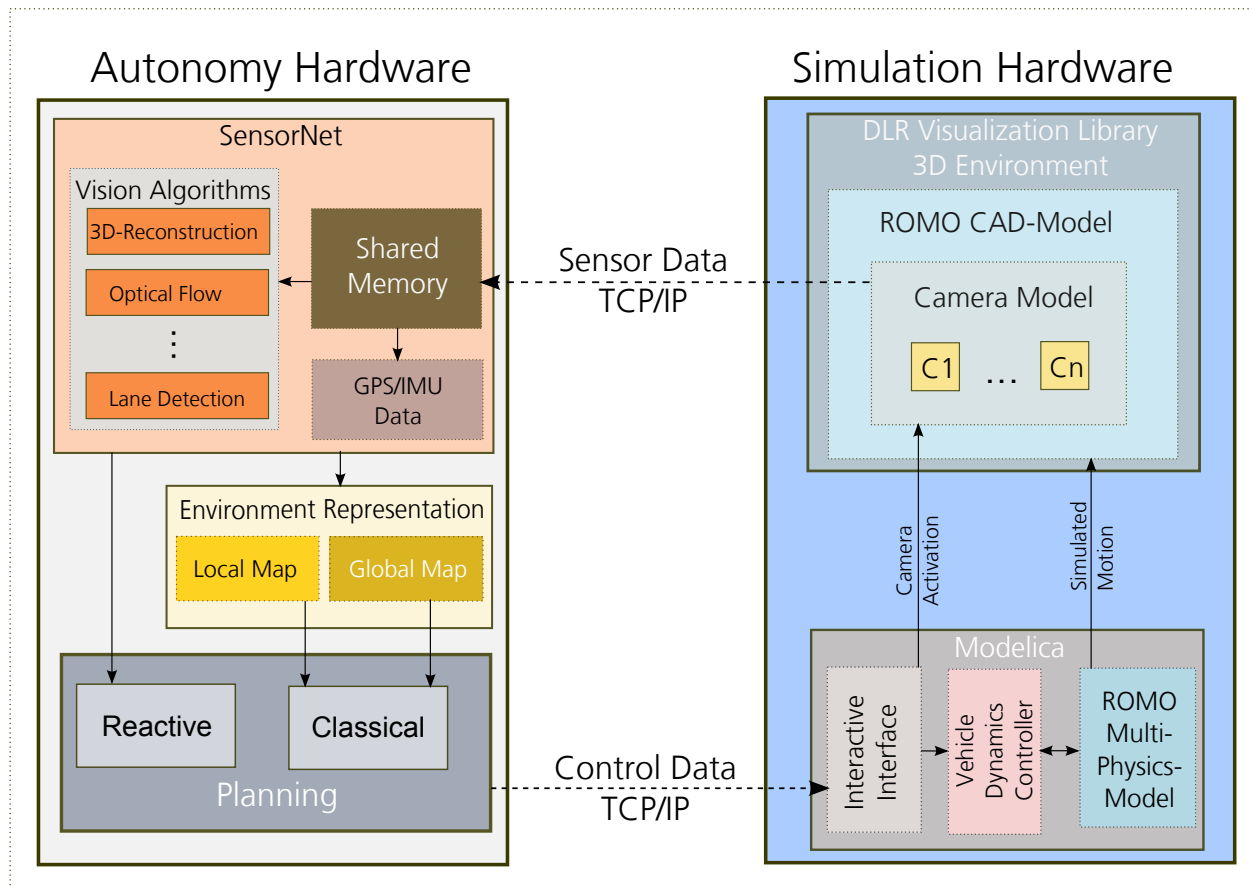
Autonomy Hardware

SensorNet

Vision Algorithms

3D-Reconstruction

Optical Flow

⋮

Lane Detection

Shared Memory

GPS/IMU Data

Environment Representation

Local Map

Global Map

Reactive

Classical

Planning

Sensor Data TCP/IP

Control Data TCP/IP

Simulation Hardware

DLR Visualization Library 3D Environment

ROMO CAD-Model

Camera Model

C1 … Cn

Camera Activation

Simulated Motion

Modelica

Interactive Interface

Vehicle Dynamics Controller

ROMO Multi-Physics-Model